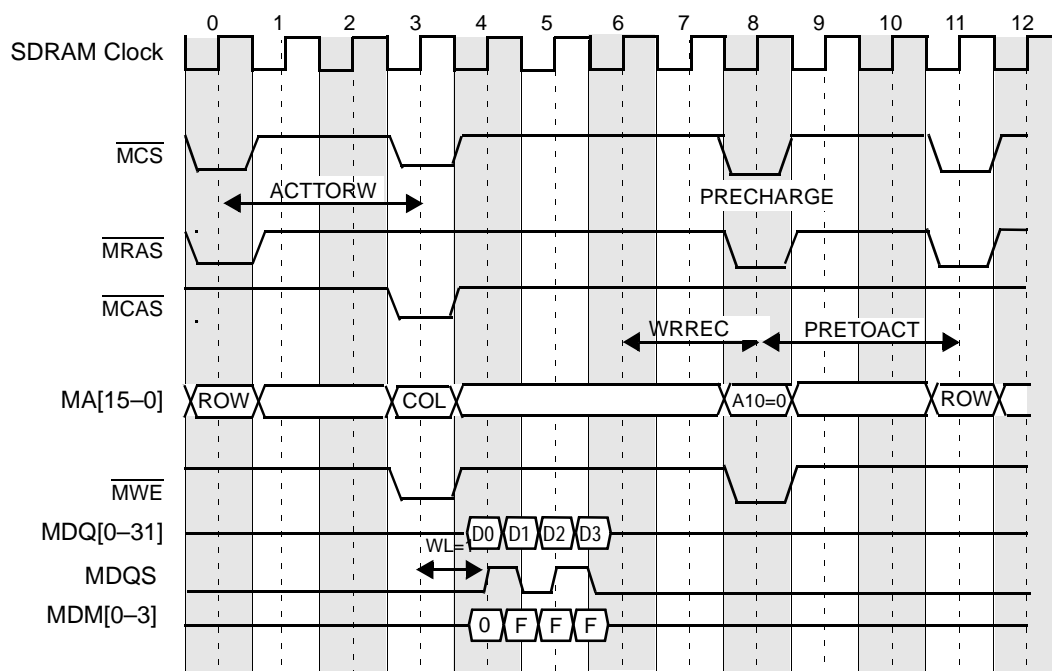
0 1 2 3 4 5 6 7 8 9 10 11 12

SDRAM Clock

$\overline{MCS}$

ACTTORW

PRECHARGE

$\overline{MRAS}$

$\overline{MCAS}$

WRREC

PRETOACT

MA[15–0]

ROW

COL

A10=0

ROW

$\overline{MWE}$

MDQ[0–31]

WL=1

D0 D1 D2 D3

MDQS

MDM[0–3]

0 F F F